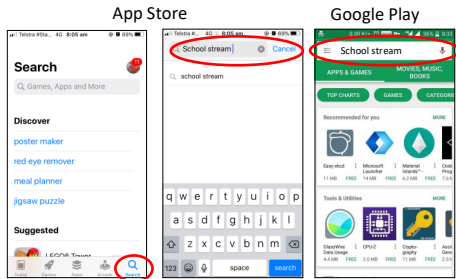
App Store

Google Play

Telstra 4G 8:05 am 69%

Search

11

Games, Apps and More

Discover

poster maker

red eye remover

meal planner

jigsaw puzzle

Suggested

LEGO® Tower

Today Games Apps Arcade Search

Telstra 4G 8:05 am 69%

School stream

Cancel

school stream

q w e r t y u i o p

a s d f g h j k l

z x c v b n m

123 space search

School stream

APPS & GAMES

MOVIES, MUSIC, BOOKS

TOP CHARTS

GAMES

CATEGORIES

Recommended for you

MORE

Easy vkod

11 MB FREE

Microsoft Launcher

14 MB FREE

Material Islands™ - Pro

6.2 MB FREE

Code Prog

15 MB

Tools & Utilities

MORE

GlassWire Data Usage

11 MB FREE

CPU-Z

2.6 MB FREE

Crypto-graphy

11 MB FREE

Elec Mai

10 MB